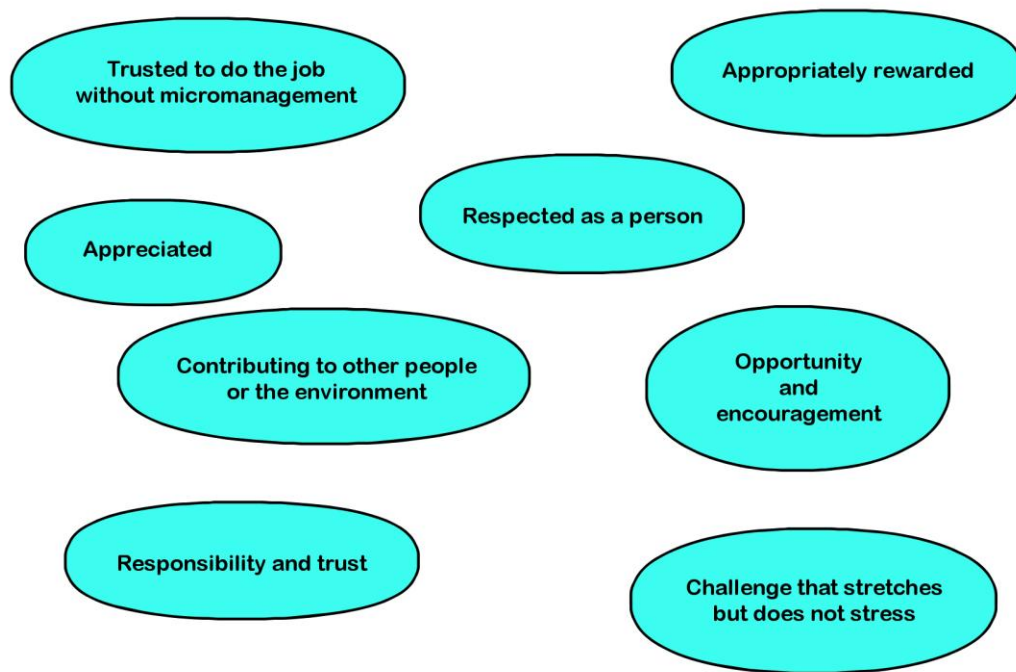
Trusted to do the job without micromanagement

Appropriately rewarded

Respected as a person

Appreciated

Contributing to other people or the environment

Opportunity and encouragement

Responsibility and trust

Challenge that stretches but does not stress